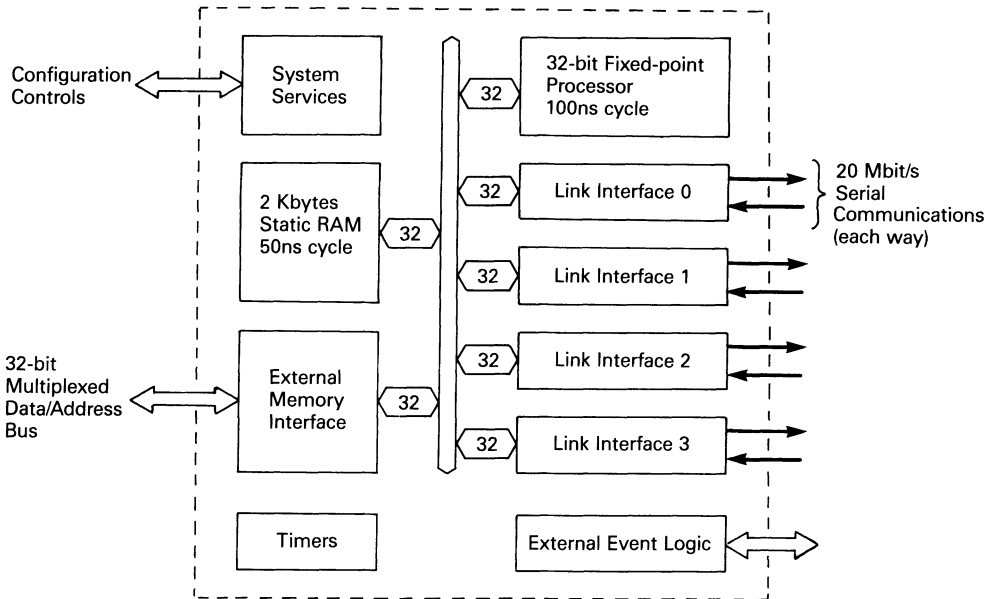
Configuration Controls

System Services

32

32-bit Fixed-point Processor 100ns cycle

2 Kbytes Static RAM 50ns cycle

32

32

Link Interface 0

20 Mbit/s Serial Communications (each way)

32

Link Interface 1

32-bit Multiplexed Data/Address Bus

External Memory Interface

32

32

Link Interface 2

32

Link Interface 3

Timers

External Event Logic